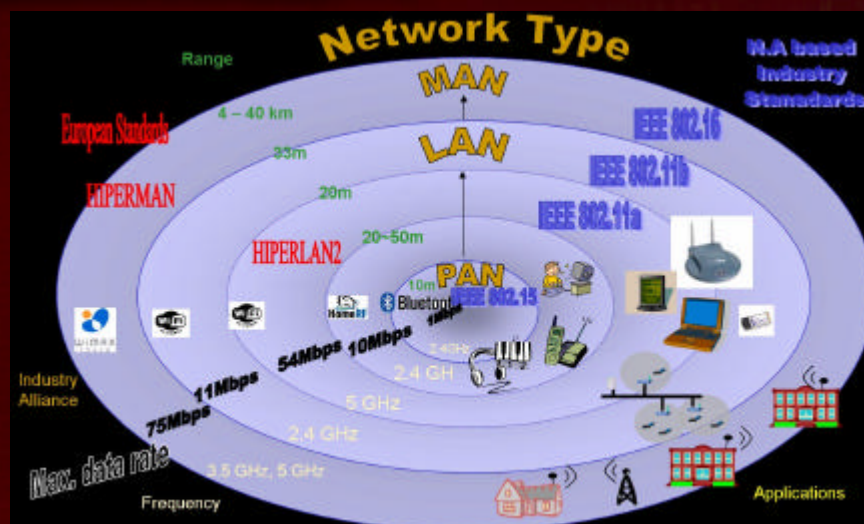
Network Type

Range

N.A based Industry Standards

European Standards

HIPERMAN

4 – 40 km

33m

20m

20~50m

10m

MAN

LAN

PAN

IEEE 802.16

IEEE 802.11b

IEEE 802.11a

IEEE 802.15

HIPERLAN2

WiMAX

WiFi

WiFi

HomeRF

Bluetooth

1Mbps

10Mbps

54Mbps

11Mbps

75Mbps

Max. data rate

2.4GHz

2.4 GH

5 GHz

2.4 GHz

3.5 GHz, 5 GHz

Industry Alliance

Frequency

Applications